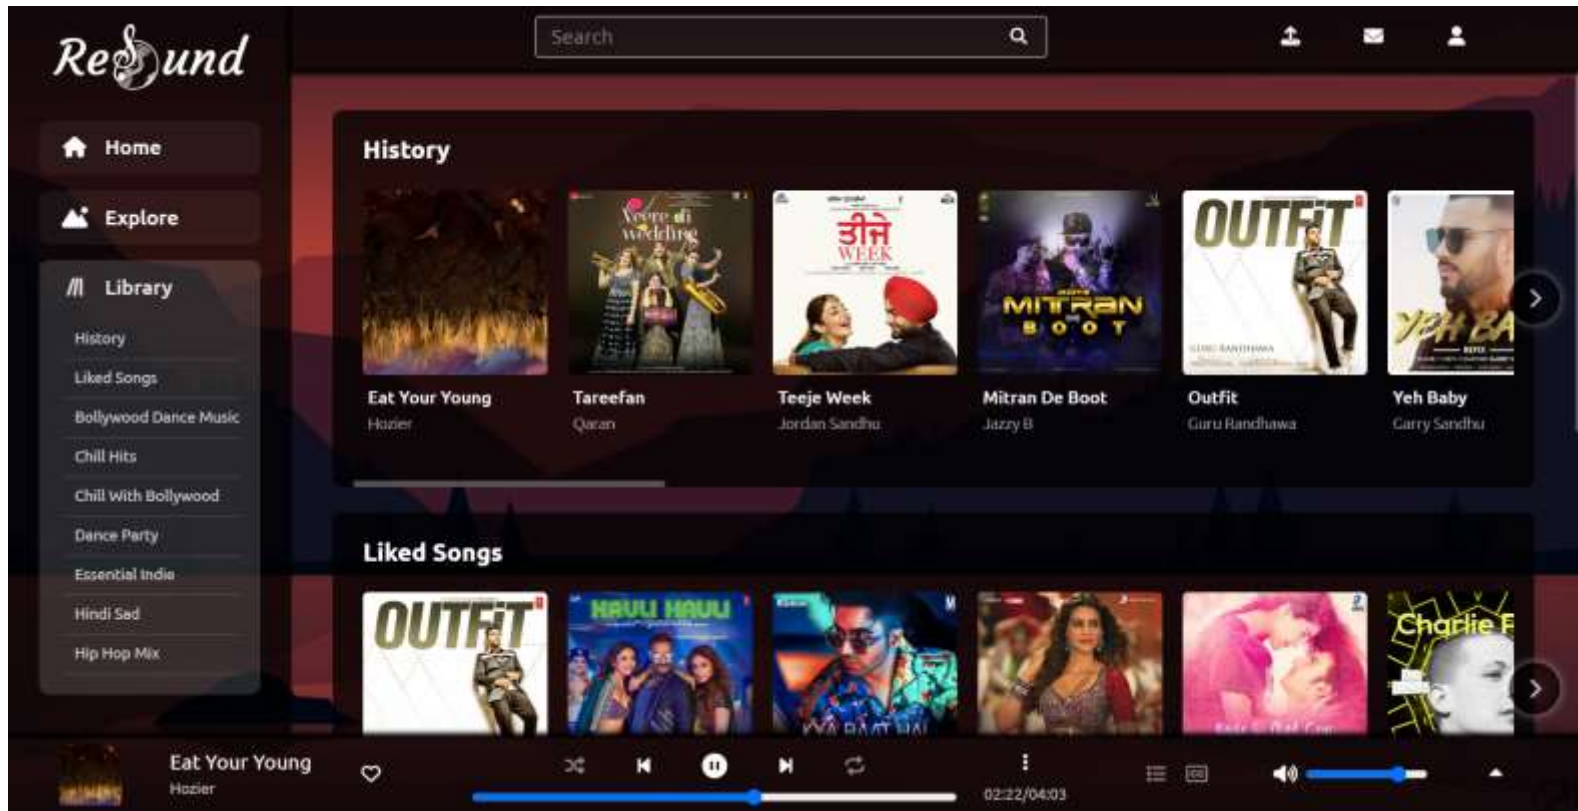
Resound

Search

Home

Explore

Library

History

Liked Songs

Bollywood Dance Music

Chill Hits

Chill With Bollywood

Dance Party

Essential Indie

Hindi Sad

Hip Hop Mix

History

Veere di wedding

तीजे WEEK

MITRAN DE BOOT

OUTFIT

YEH BA

Eat Your Young
Hozier

Tareefan
Qaran

Teeje Week
Jordan Sandhu

Mitran De Boot
Jazzy B

Outfit
Guru Randhawa

Yeh Baby
Garry Sandhu

Liked Songs

OUTFIT

HAULI HAULI

KYA BAAT HAI

Charlie F

Eat Your Young
Hozier

02:22/04:03